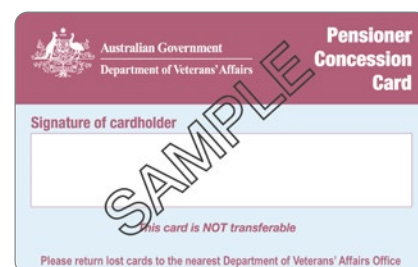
Australian Government
Department of Veterans' Affairs

Pensioner Concession Card

Signature of cardholder

SAMPLE

This card is NOT transferable

Please return lost cards to the nearest Department of Veterans' Affairs Office